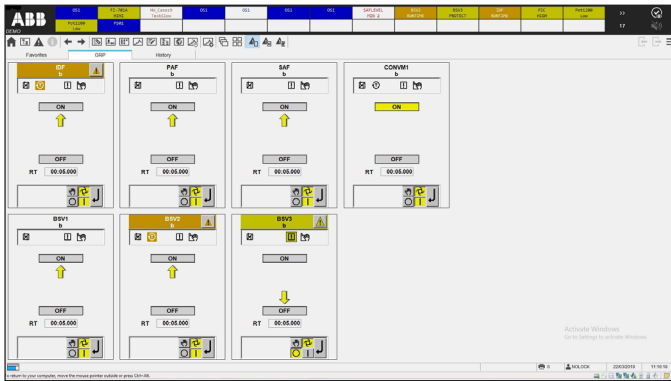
ABB
DEMO
OS1
FC-781A FDHI
Mv_Cases0 TestCase
OS1
OS1
OS1
OS1
SAFLEVEL PDV 2
BSV2 RUNTIME
BSV3 PROTECT
IDF RUNTIME
FIC PERM
Pot1100 Low
Pot1100 Low
PSHL
>>
17

Favorites
GRP
History

IDF
b
ON
OFF
RT 00:05.000

PAF
b
ON
OFF
RT 00:05.000

SAF
b
ON
OFF
RT 00:05.000

CONVM1
b
ON
OFF
RT 00:05.000

BSV1
b
ON
OFF
RT 00:05.000

BSV2
b
ON
OFF
RT 00:05.000

BSV3
b
ON
OFF
RT 00:05.000

Activate Windows
Go to Settings to activate Windows.

NOLOCK
22/03/2019
11:10:50
o return to your computer, move the mouse pointer outside or press Ctrl+Alt.